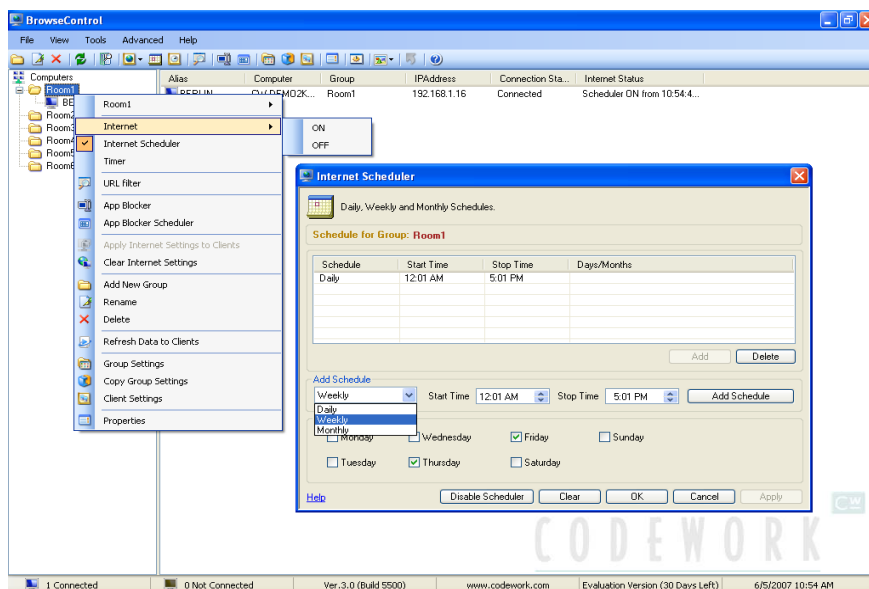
BrowseControl

File View Tools Advanced Help

Computers
Room1
BE
Room2
Room3
Room4
Room5
Room6

Alias | Computer | Group | IPAddress | Connection Sta... | Internet Status
BERLIN | CW-DEMO2K... | Room1 | 192.168.1.16 | Connected | Scheduler ON from 10:54:4...

Room1
Internet
Internet Scheduler
Timer
URL filter
App Blocker
App Blocker Scheduler
Apply Internet Settings to Clients
Clear Internet Settings
Add New Group
Rename
Delete
Refresh Data to Clients
Group Settings
Copy Group Settings
Client Settings
Properties

ON
OFF

Internet Scheduler

Daily, Weekly and Monthly Schedules.

Schedule for Group: Room1

| Schedule | Start Time | Stop Time | Days/Months |
|---|---|---|---|
| Daily | 12:01 AM | 5:01 PM | |

Add Delete

Add Schedule
Weekly
Daily
Weekly
Monthly
Start Time 12:01 AM Stop Time 5:01 PM Add Schedule

Monday Wednesday Friday Sunday
Tuesday Thursday Saturday

Help Disable Scheduler Clear OK Cancel Apply

CW
CODEWORK

1 Connected | 0 Not Connected | Ver.3.0 (Build 5500) | www.codework.com | Evaluation Version (30 Days Left) | 6/5/2007 10:54 AM